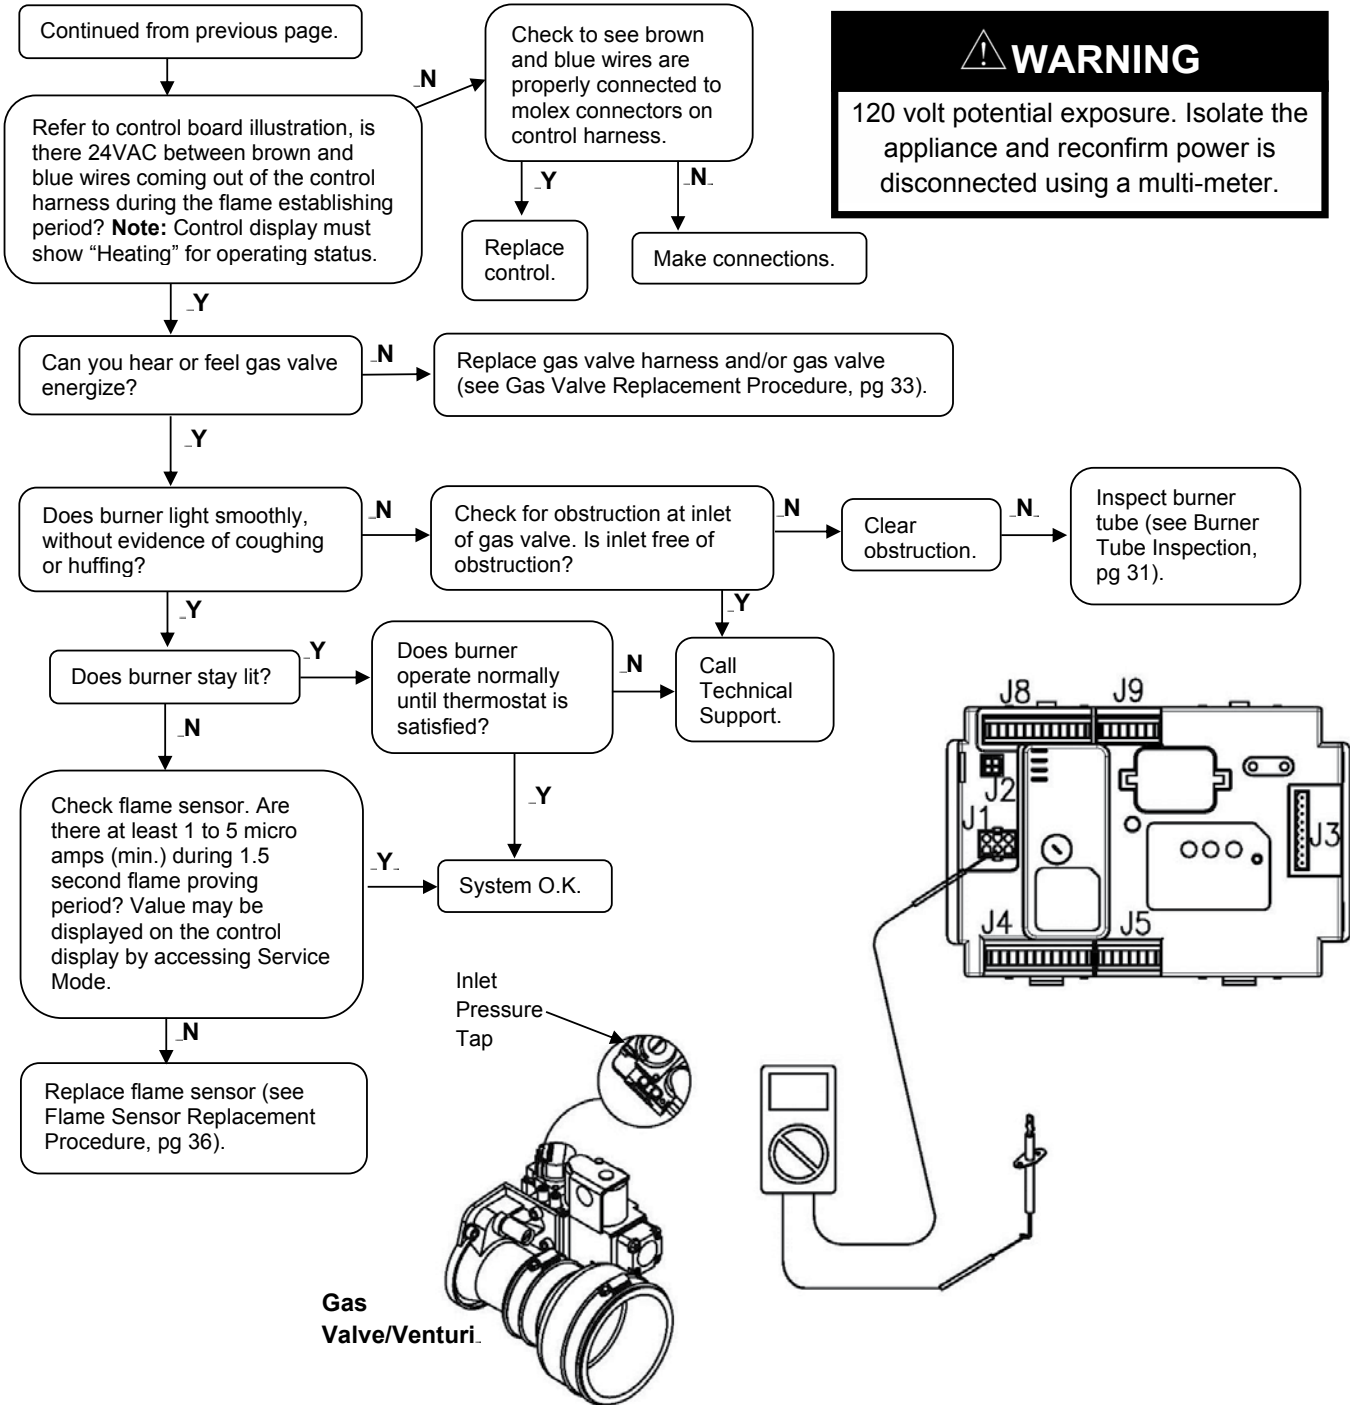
Continued from previous page.

Refer to control board illustration, is there 24VAC between brown and blue wires coming out of the control harness during the flame establishing period? **Note:** Control display must show "Heating" for operating status.

N

Check to see brown and blue wires are properly connected to molex connectors on control harness.

Y

Replace control.

N

Make connections.

⚠WARNING

120 volt potential exposure. Isolate the appliance and reconfirm power is disconnected using a multi-meter.

Y

Can you hear or feel gas valve energize?

N

Replace gas valve harness and/or gas valve (see Gas Valve Replacement Procedure, pg 33).

Y

Does burner light smoothly, without evidence of coughing or huffing?

N

Check for obstruction at inlet of gas valve. Is inlet free of obstruction?

N

Clear obstruction.

N

Inspect burner tube (see Burner Tube Inspection, pg 31).

Y

Y

Does burner stay lit?

Y

Does burner operate normally until thermostat is satisfied?

N

Call Technical Support.

N

Check flame sensor. Are there at least 1 to 5 micro amps (min.) during 1.5 second flame proving period? Value may be displayed on the control display by accessing Service Mode.

Y

Y

System O.K.

N

Replace flame sensor (see Flame Sensor Replacement Procedure, pg 36).

Inlet Pressure Tap

Gas Valve/Venturi

J8 J9 J2 J1 J3 J4 J5